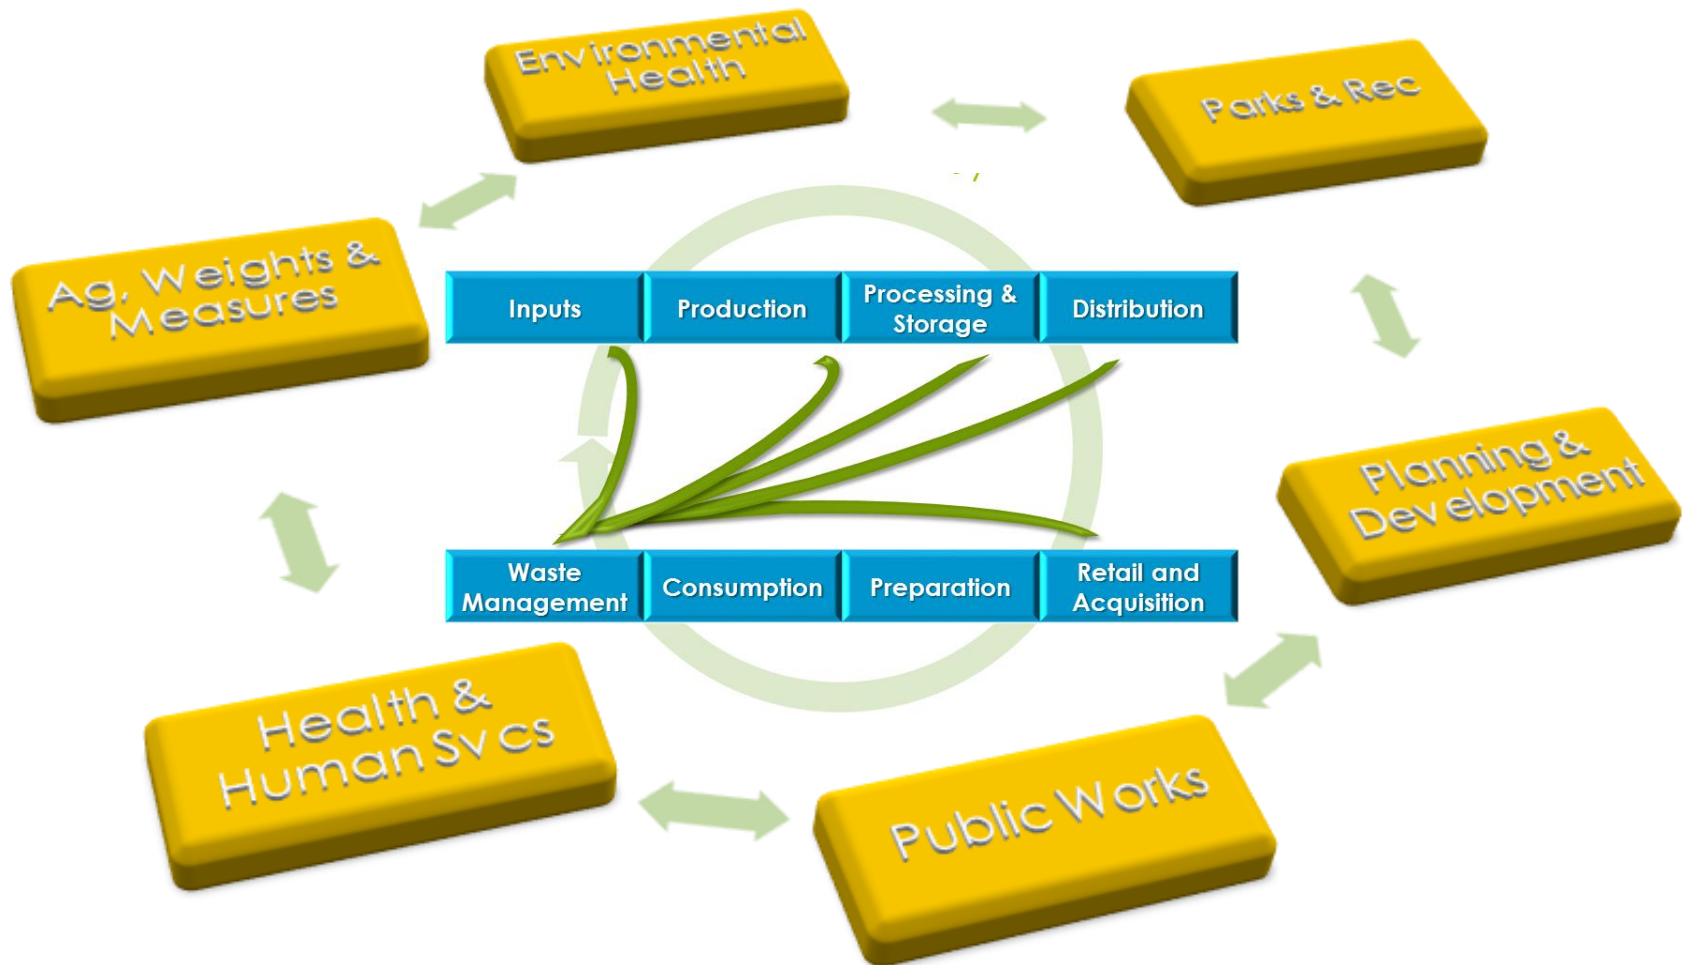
Environmental Health

Parks & Rec

Ag, Weights & Measures

Inputs

Production

Processing & Storage

Distribution

Planning & Development

Waste Management

Consumption

Preparation

Retail and Acquisition

Health & Human Svcs

Public Works